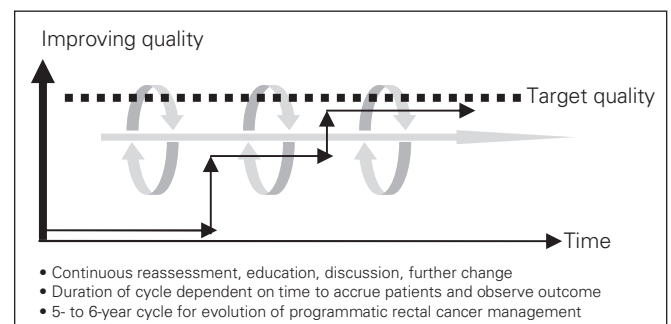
Improving quality

Target quality

Time

• Continuous reassessment, education, discussion, further change
• Duration of cycle dependent on time to accrue patients and observe outcome
• 5- to 6-year cycle for evolution of programmatic rectal cancer management